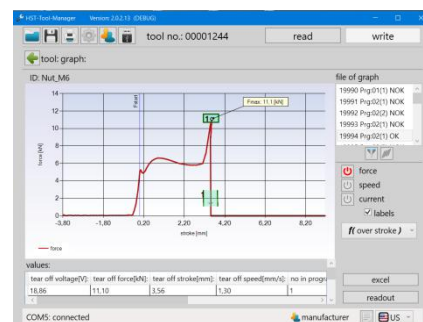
HST-Tool-Manager Version: 2.0.2.13 (DEBUG)

tool no.: 00001244

read

write

tool: graph:

ID: Nut_M6

file of graph

19990 Prg:01(1) NOK
19991 Prg:02(1) NOK
19992 Prg:02(2) NOK
19993 Prg:02(1) NOK
19994 Prg:02(1) OK

Fmax: 11.1 [kN]

Point

14
12
10
8
6
4
2
0

force [kN]

-3,80 -1,80 0,20 2,20 4,20 6,20 8,20

stroke [mm]

— force

force
speed
current
labels

f( over stroke )

values:

| tear off voltage[V]: | tear off force[kN]: | tear off stroke[mm]: | tear off speed[mm/s]: | no in progr |
|---|---|---|---|---|
| 18,86 | 11,10 | 3,56 | 1,30 | 1 |

excel

readout

COM5: connected

manufacturer

US